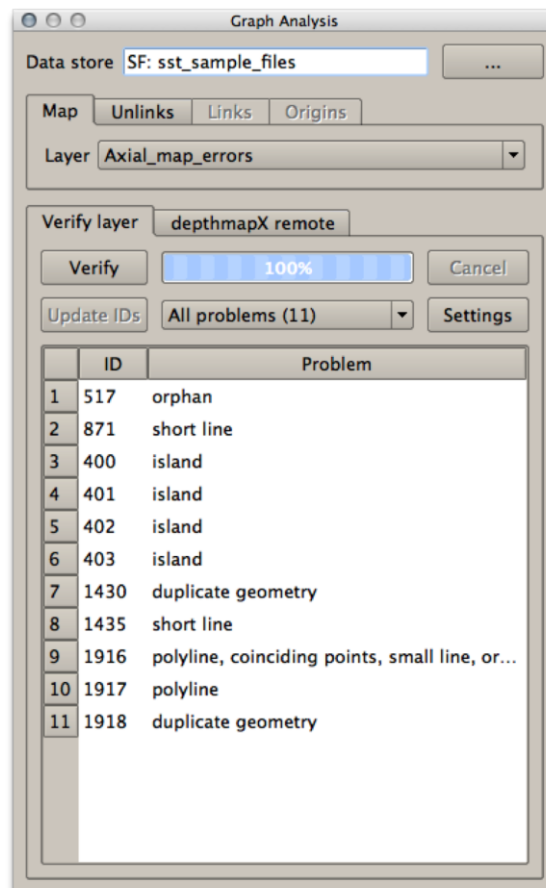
Graph Analysis

Data store SF: sst_sample_files ...

Map Unlinks Links Origins

Layer Axial_map_errors

Verify layer depthmapX remote

Verify 100% Cancel

Update IDs All problems (11) Settings

| | ID | Problem |
|---|---|---|
| 1 | 517 | orphan |
| 2 | 871 | short line |
| 3 | 400 | island |
| 4 | 401 | island |
| 5 | 402 | island |
| 6 | 403 | island |
| 7 | 1430 | duplicate geometry |
| 8 | 1435 | short line |
| 9 | 1916 | polyline, coinciding points, small line, or... |
| 10 | 1917 | polyline |
| 11 | 1918 | duplicate geometry |